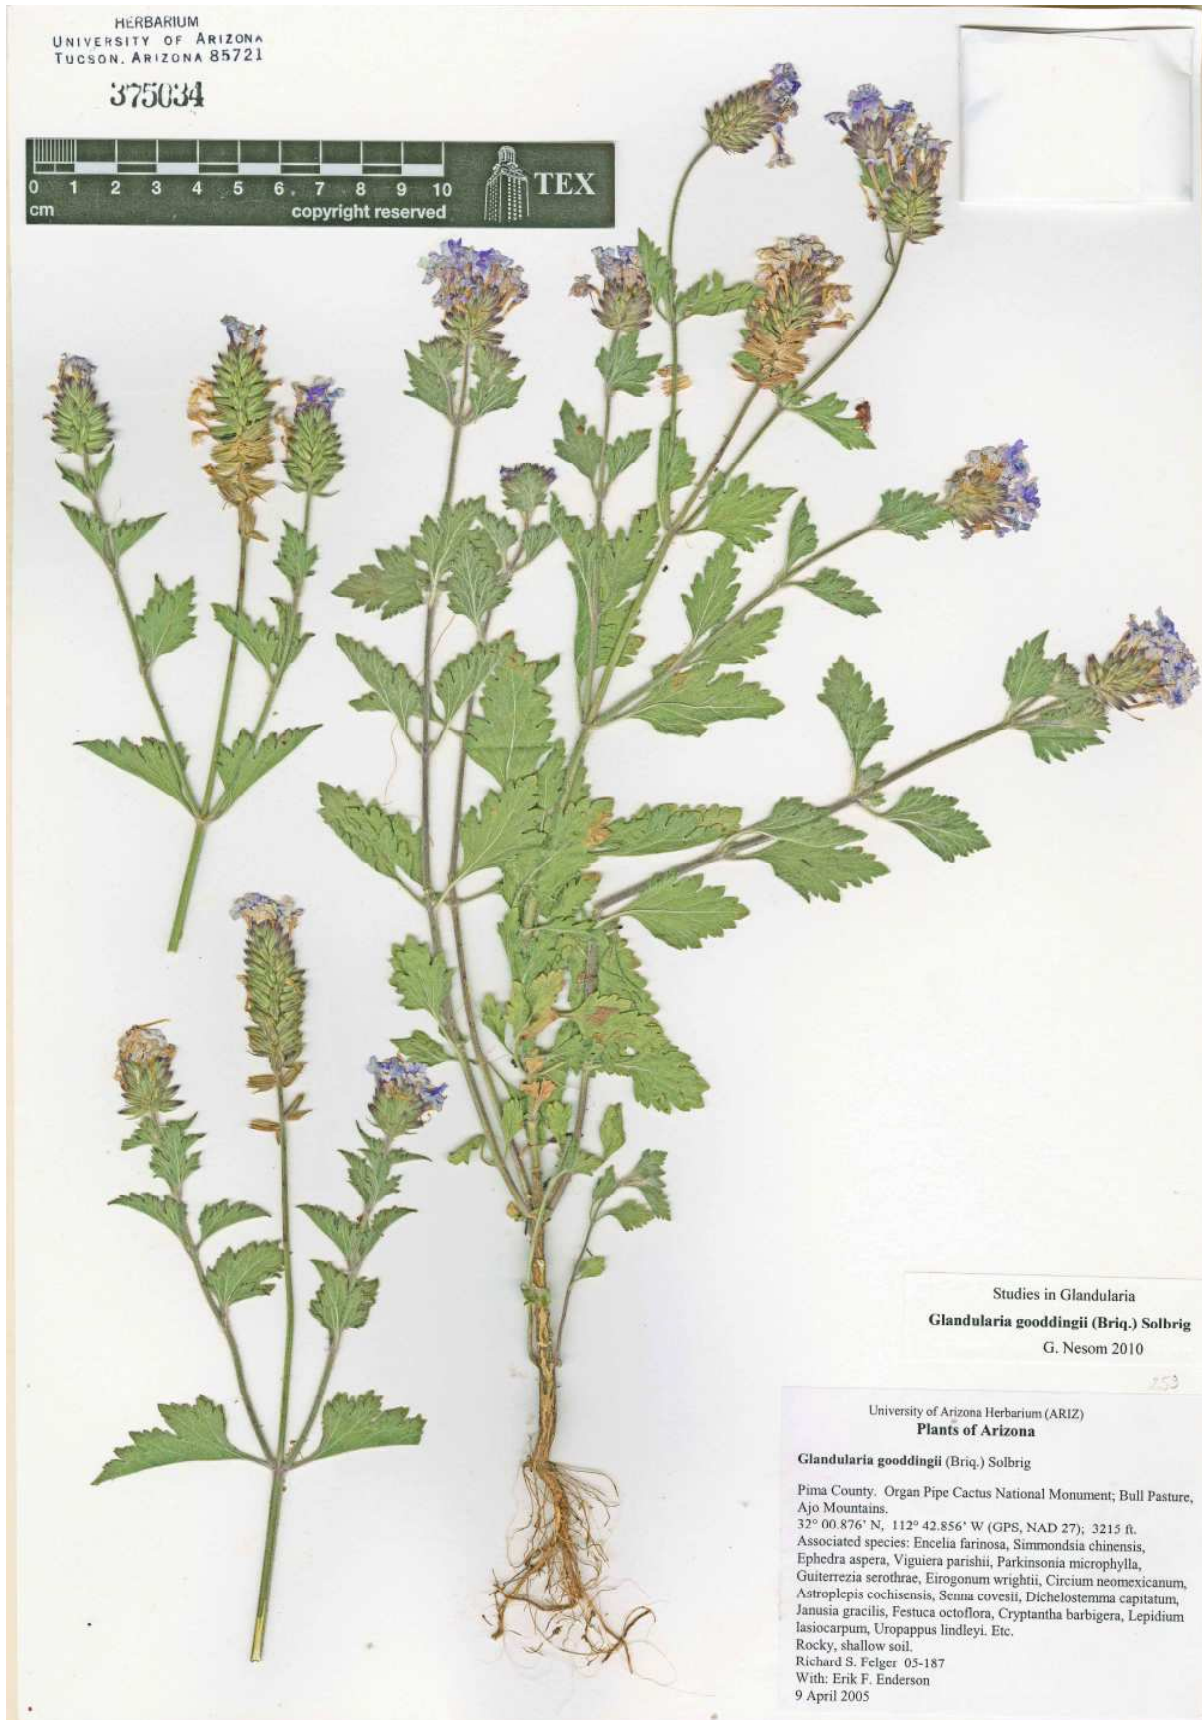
HERBARIUM
UNIVERSITY OF ARIZONA
TUCSON, ARIZONA 85721

375034

0 1 2 3 4 5 6 7 8 9 10
cm
copyright reserved
TEX

Studies in Glandularia
Glandularia gooddingii (Briq.) Solbrig
G. Nesom 2010

253

University of Arizona Herbarium (ARIZ)
Plants of Arizona

Glandularia gooddingii (Briq.) Solbrig

Pima County. Organ Pipe Cactus National Monument; Bull Pasture, Ajo Mountains.
32° 00.876' N, 112° 42.856' W (GPS, NAD 27); 3215 ft.
Associated species: Encelia farinosa, Simmondsia chinensis, Ephedra aspera, Viguiera parishii, Parkinsonia microphylla, Guiterrezia serothrae, Eirogonum wrightii, Circium neomexicanum, Astroplepis cochisensis, Senna covesii, Dichelostemma capitatum, Janusia gracilis, Festuca octoflora, Cryptantha barbigera, Lepidium lasiocarpum, Uropappus lindleyi. Etc.
Rocky, shallow soil.
Richard S. Felger 05-187
With: Erik F. Enderson
9 April 2005